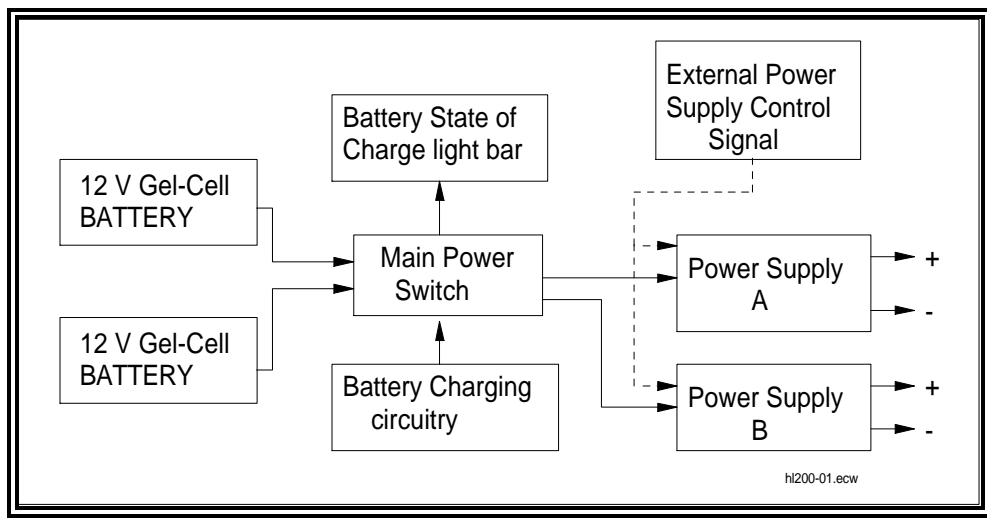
External Power Supply Control Signal

Battery State of Charge light bar

12 V Gel-Cell BATTERY

Main Power Switch

Power Supply A

+

-

12 V Gel-Cell BATTERY

Battery Charging circuitry

Power Supply B

+

-

hl200-01.ecw